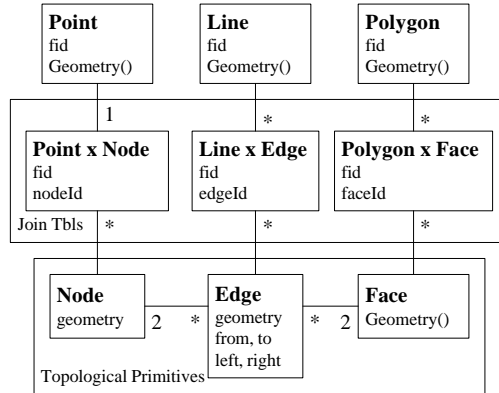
**Point**
fid
Geometry()

**Line**
fid
Geometry()

**Polygon**
fid
Geometry()

1

*

*

**Point x Node**
fid
nodeId

**Line x Edge**
fid
edgeId

**Polygon x Face**
fid
faceId

Join Tbls

*

*

*

**Node**
geometry

2

*

**Edge**
geometry
from, to
left, right

*

2

**Face**
Geometry()

Topological Primitives